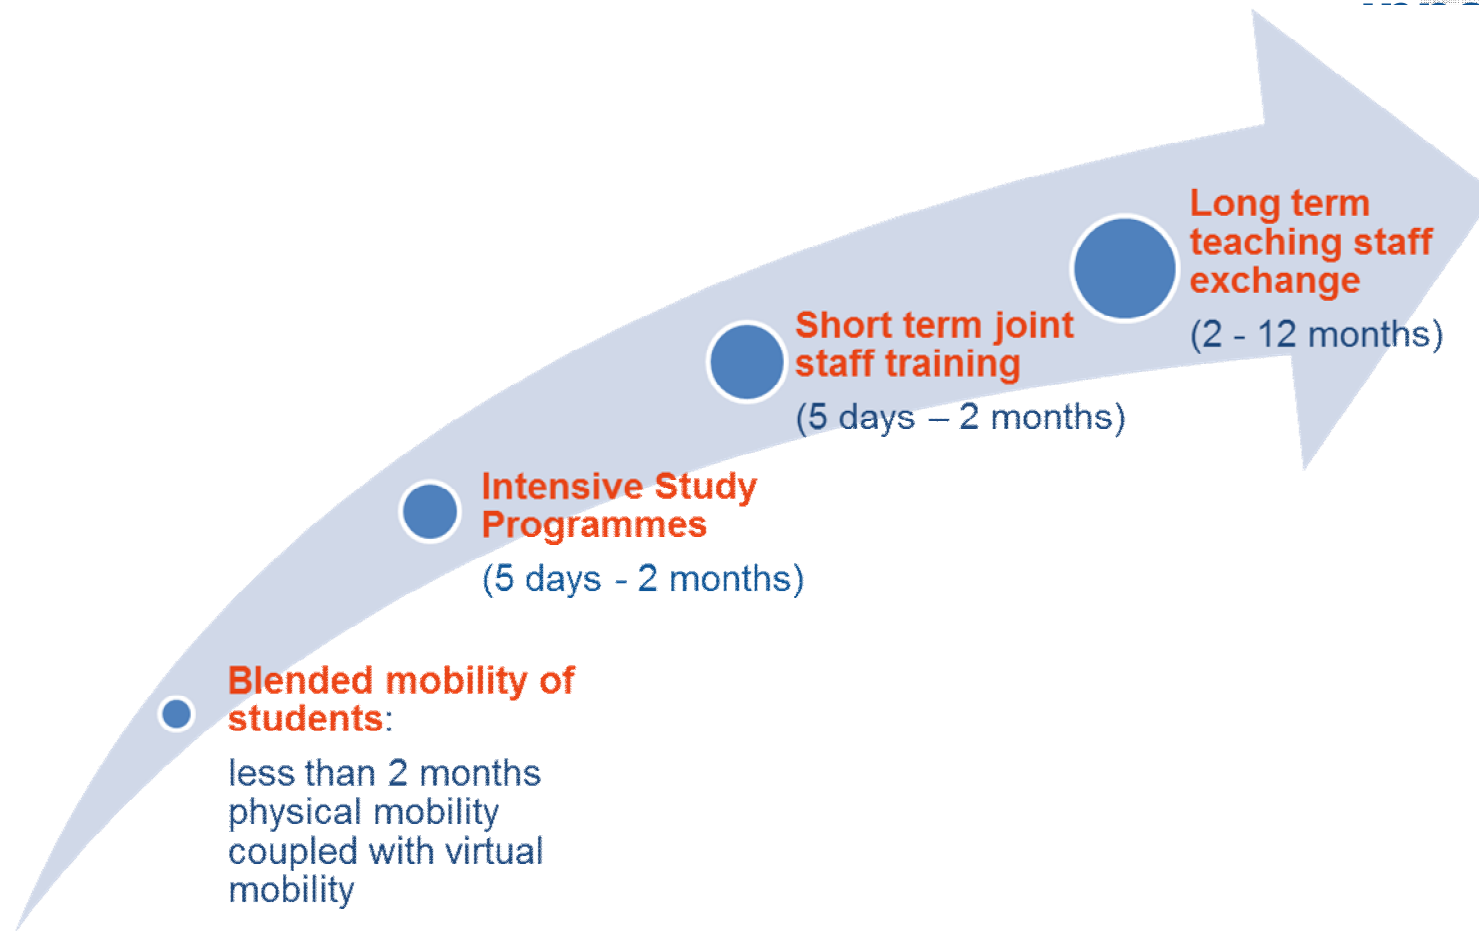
Blended mobility of students:

less than 2 months physical mobility coupled with virtual mobility

Intensive Study Programmes

(5 days - 2 months)

Short term joint staff training

(5 days – 2 months)

Long term teaching staff exchange

(2 - 12 months)